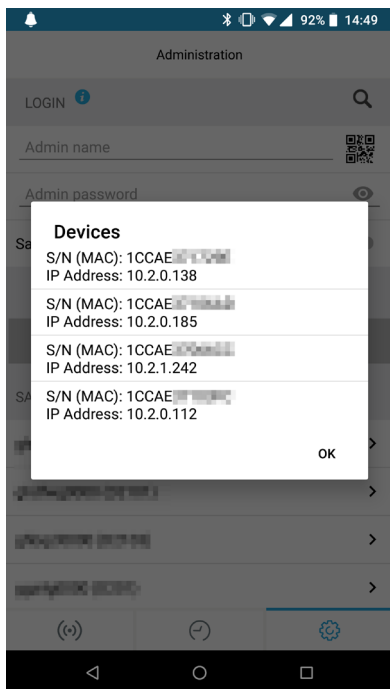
92% 14:49

Administration

LOGIN

Admin name

Admin password

Sa

Devices

S/N (MAC): 1CCAE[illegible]
IP Address: 10.2.0.138

S/N (MAC): 1CCAE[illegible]
IP Address: 10.2.0.185

S/N (MAC): 1CCAE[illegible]
IP Address: 10.2.1.242

S/N (MAC): 1CCAE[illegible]
IP Address: 10.2.0.112

OK

SA

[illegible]

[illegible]

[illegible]

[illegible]